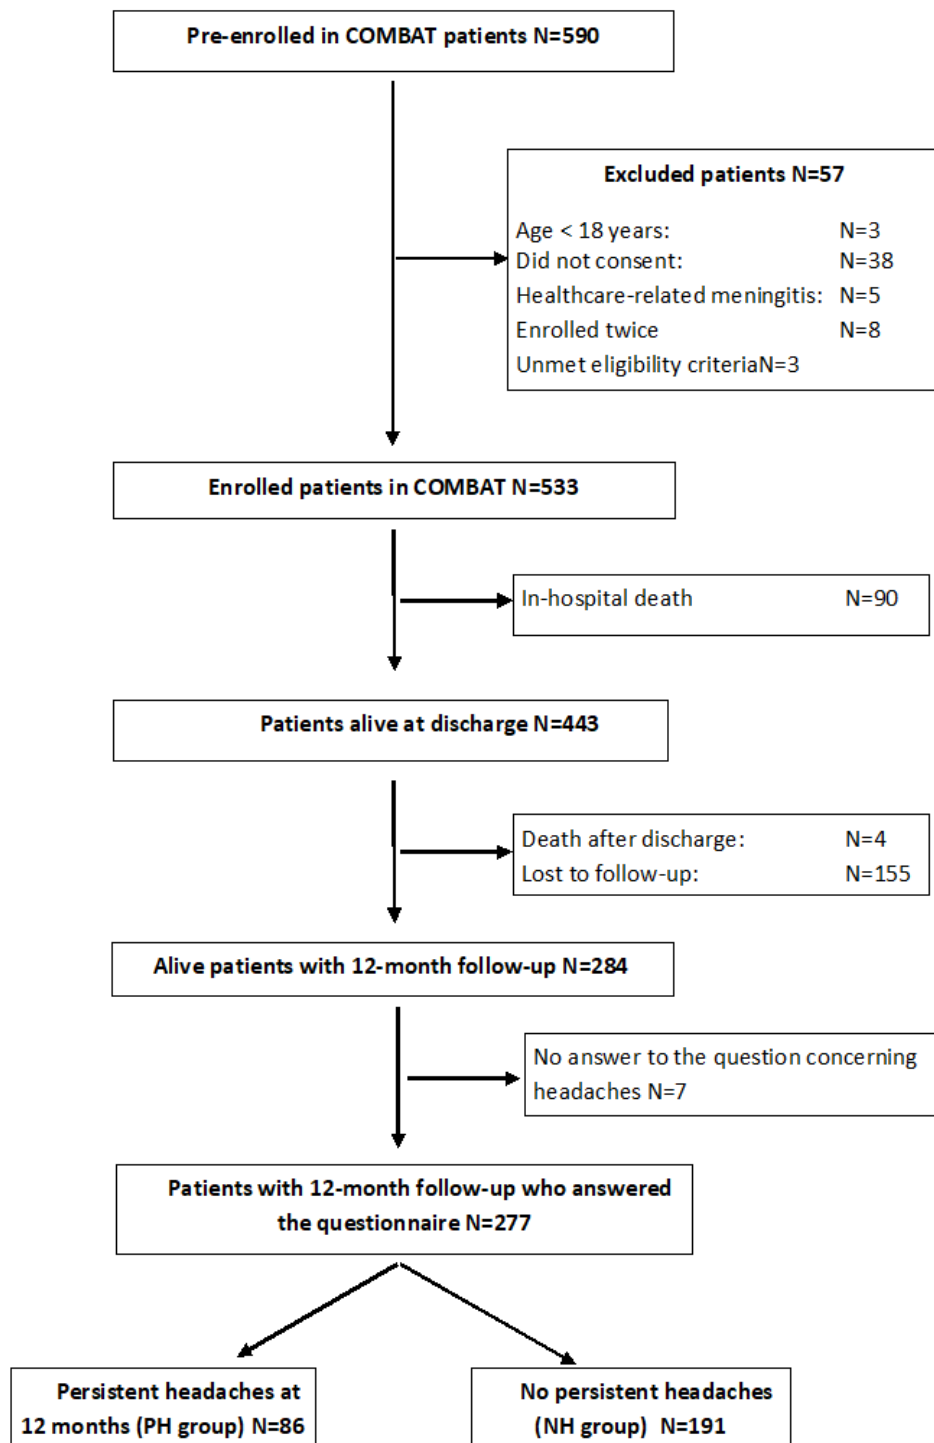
Pre-enrolled in COMBAT patients N=590

Excluded patients N=57

Age < 18 years: N=3
Did not consent: N=38
Healthcare-related meningitis: N=5
Enrolled twice N=8
Unmet eligibility criteriaN=3

Enrolled patients in COMBAT N=533

In-hospital death N=90

Patients alive at discharge N=443

Death after discharge: N=4
Lost to follow-up: N=155

Alive patients with 12-month follow-up N=284

No answer to the question concerning headaches N=7

Patients with 12-month follow-up who answered the questionnaire N=277

Persistent headaches at 12 months (PH group) N=86

No persistent headaches (NH group) N=191